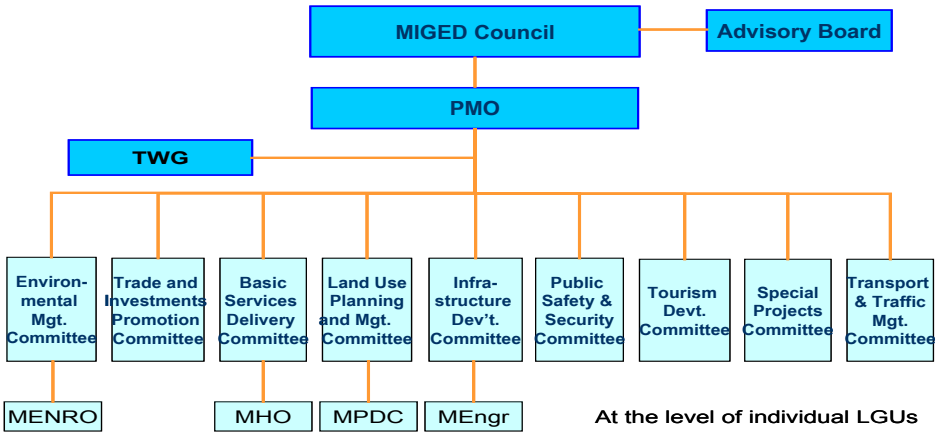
MIGED Council

Advisory Board

PMO

TWG

Environmental Mgt. Committee

Trade and Investments Promotion Committee

Basic Services Delivery Committee

Land Use Planning and Mgt. Committee

Infrastructure Dev't. Committee

Public Safety & Security Committee

Tourism Devt. Committee

Special Projects Committee

Transport & Traffic Mgt. Committee

MENRO

MHO

MPDC

MEngr

At the level of individual LGUs